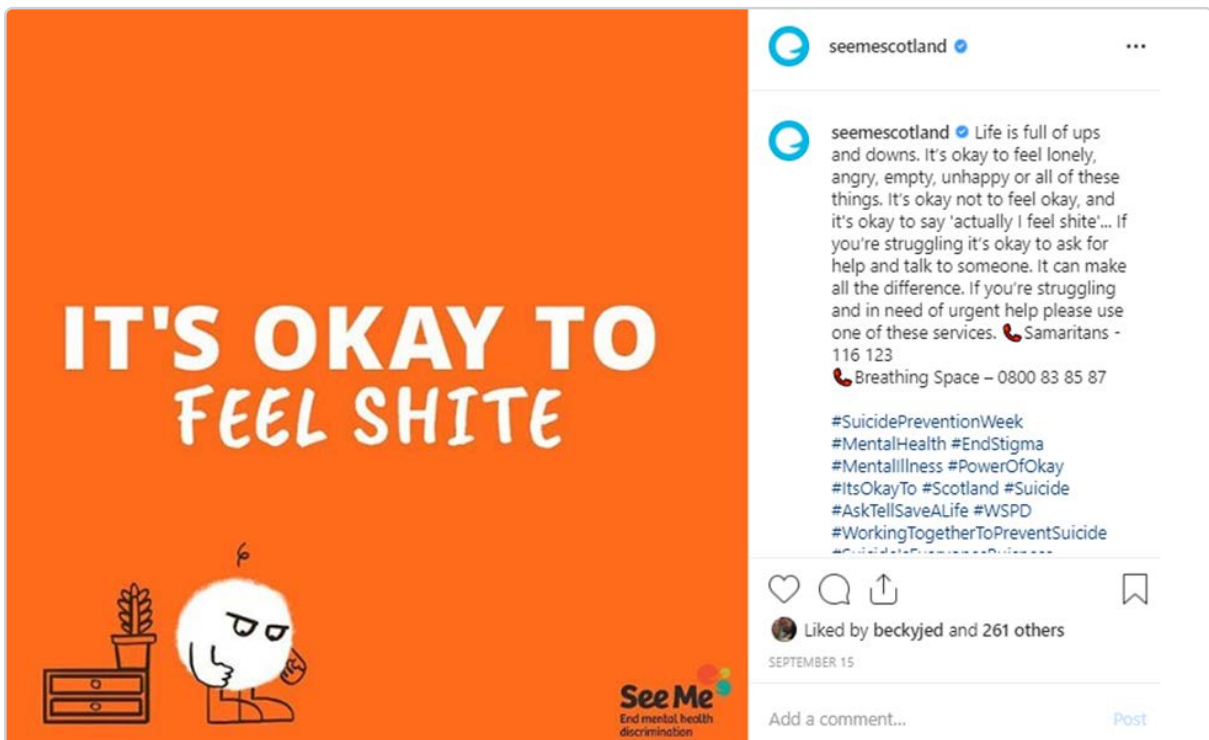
IT'S OKAY TO
FEEL SHITE

See Me
End mental health discrimination

seemescotland

seemescotland Life is full of ups and downs. It's okay to feel lonely, angry, empty, unhappy or all of these things. It's okay not to feel okay, and it's okay to say 'actually I feel shite'... If you're struggling it's okay to ask for help and talk to someone. It can make all the difference. If you're struggling and in need of urgent help please use one of these services. 📞Samaritans - 116 123
📞Breathing Space – 0800 83 85 87

#SuicidePreventionWeek #MentalHealth #EndStigma #MentalIllness #PowerOfOkay #ItsOkayTo #Scotland #Suicide #AskTellSaveALife #WSPD #WorkingTogetherToPreventSuicide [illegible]

Liked by beckyjed and 261 others

SEPTEMBER 15

Add a comment...

Post